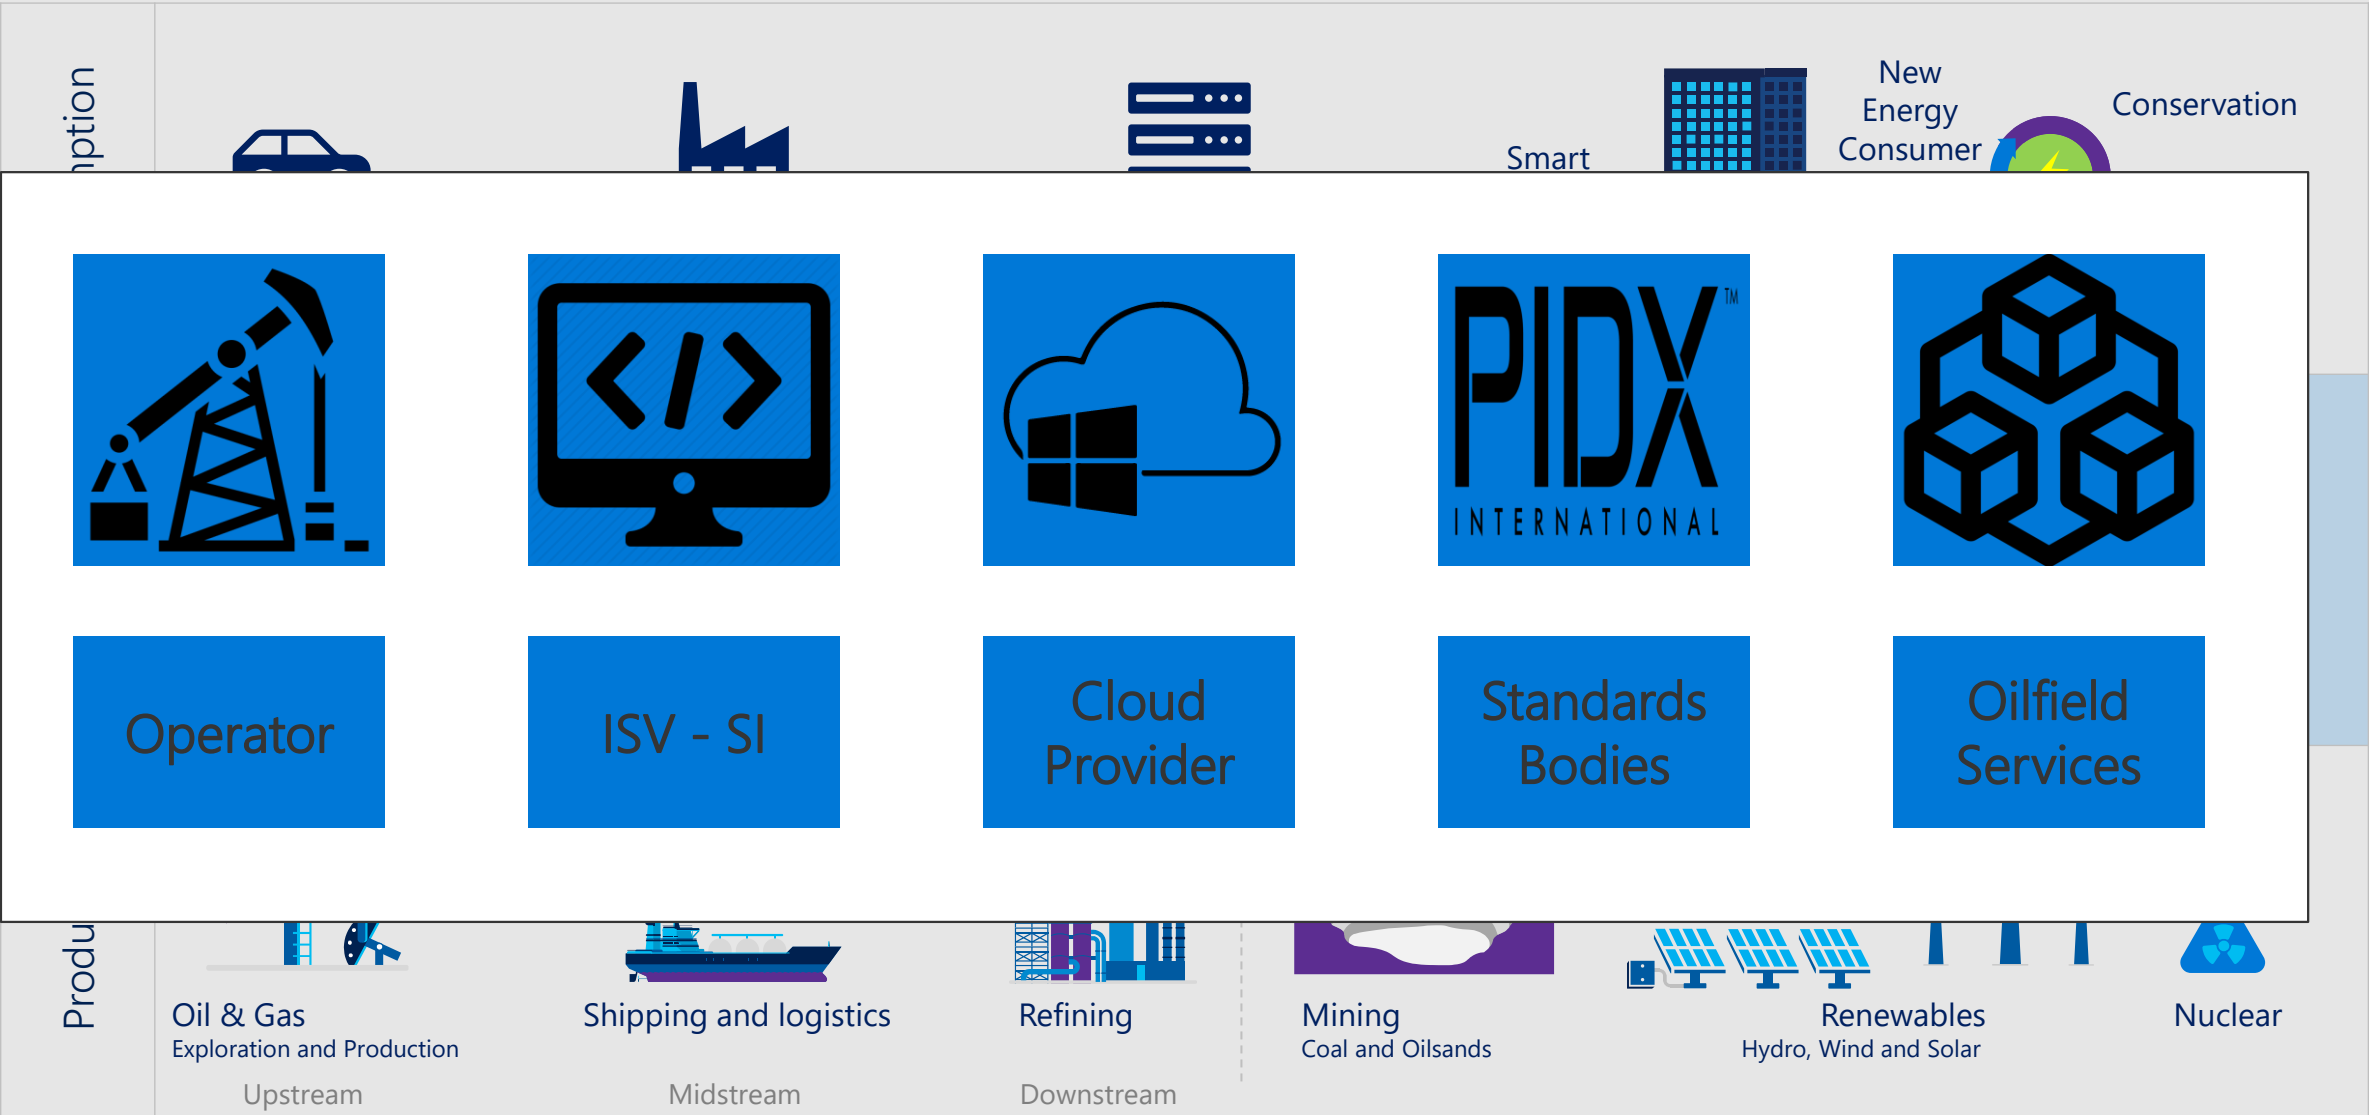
nption

Smart

New Energy Consumer

Conservation

PIDX™ INTERNATIONAL

Operator

ISV - SI

Cloud Provider

Standards Bodies

Oilfield Services

Produ

Oil & Gas
Exploration and Production

Shipping and logistics

Refining

Mining
Coal and Oilsands

Renewables
Hydro, Wind and Solar

Nuclear

Upstream

Midstream

Downstream